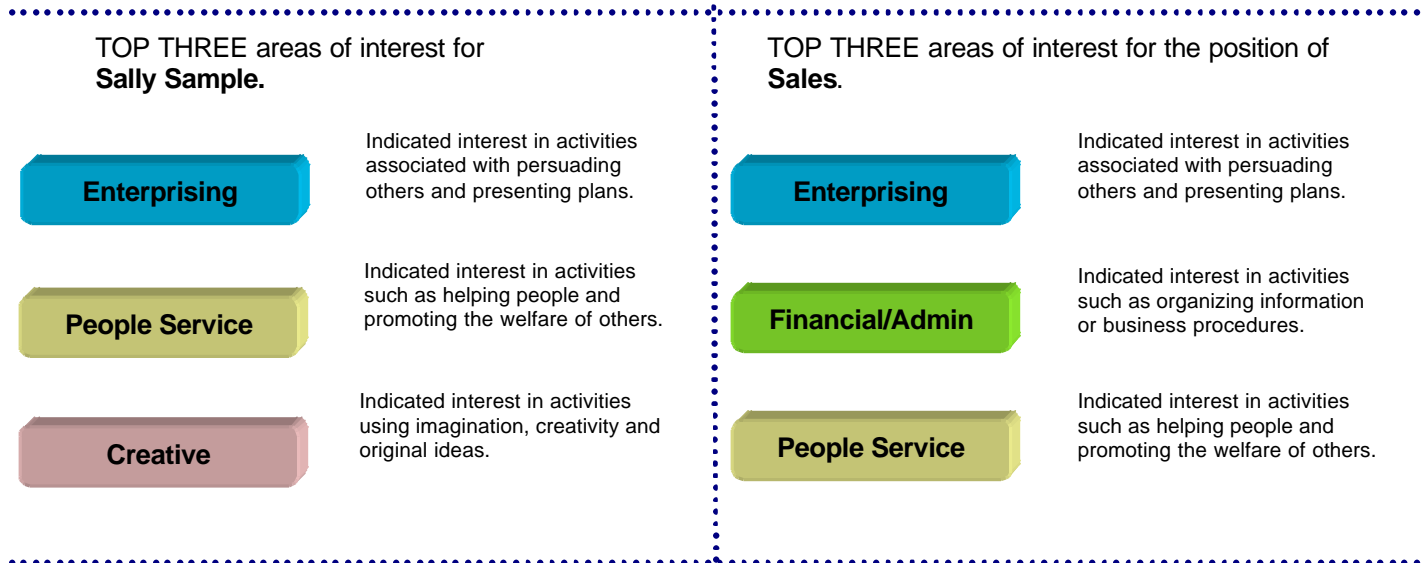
TOP THREE areas of interest for **Sally Sample.**

Enterprising

Indicated interest in activities associated with persuading others and presenting plans.

People Service

Indicated interest in activities such as helping people and promoting the welfare of others.

Creative

Indicated interest in activities using imagination, creativity and original ideas.

TOP THREE areas of interest for the position of **Sales**.

Enterprising

Indicated interest in activities associated with persuading others and presenting plans.

Financial/Admin

Indicated interest in activities such as organizing information or business procedures.

People Service

Indicated interest in activities such as helping people and promoting the welfare of others.